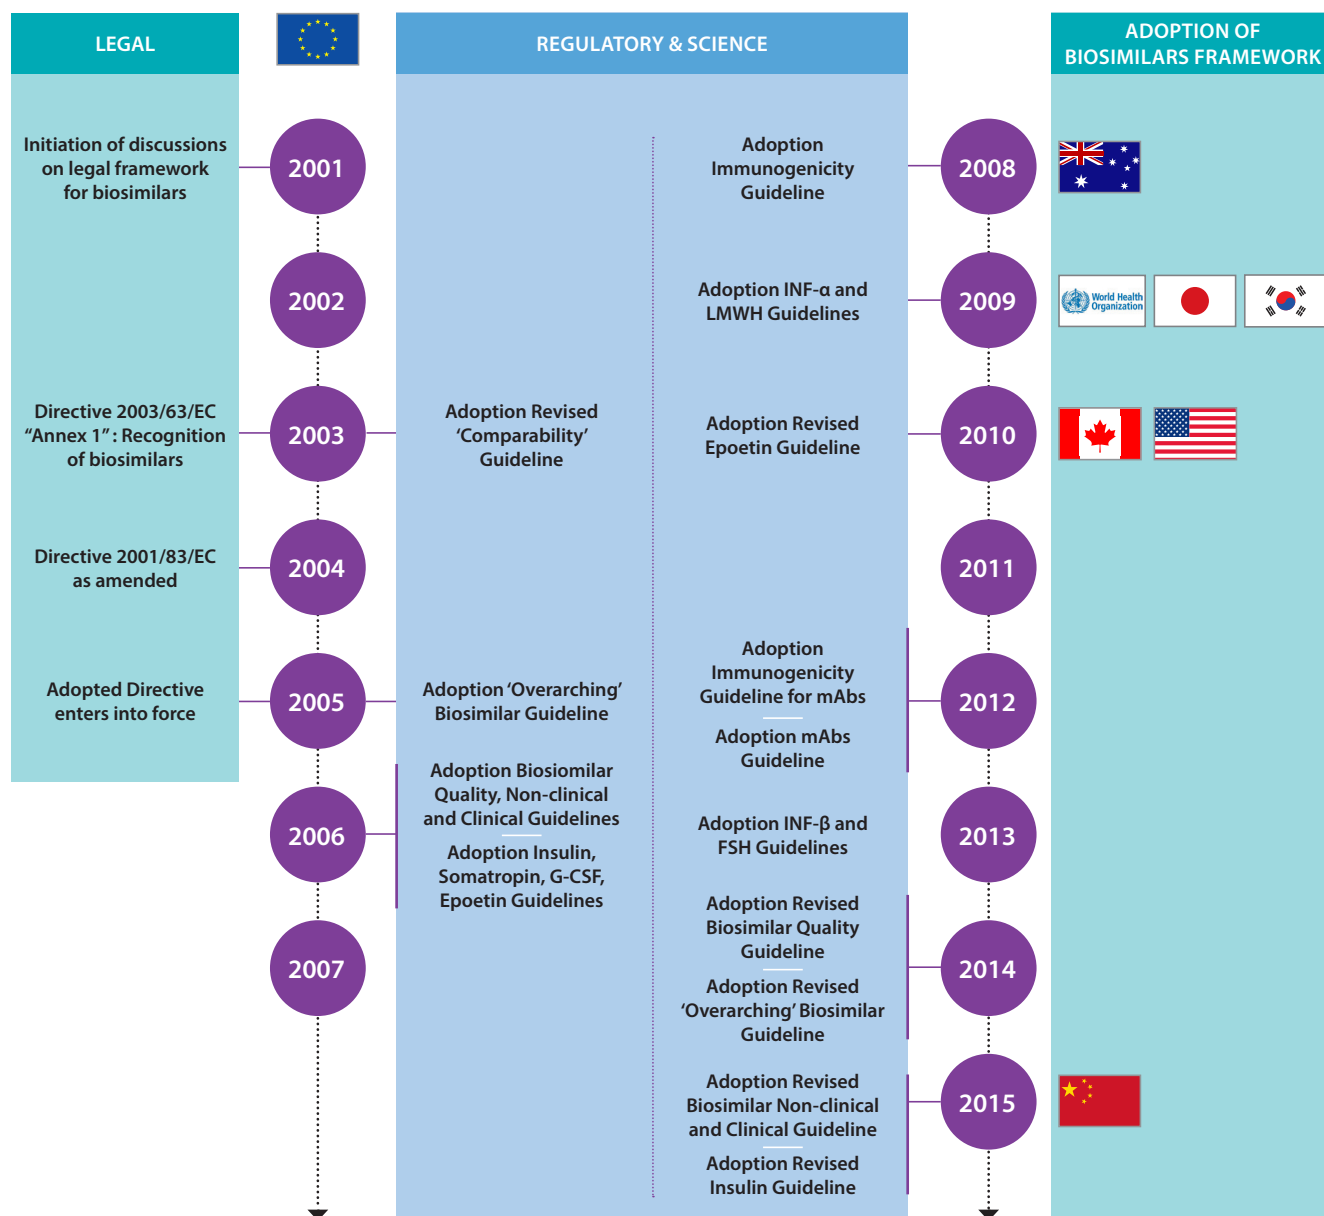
LEGAL

REGULATORY & SCIENCE

ADOPTION OF BIOSIMILARS FRAMEWORK

Initiation of discussions on legal framework for biosimilars

2001

2002

Directive 2003/63/EC “Annex 1”: Recognition of biosimilars

2003

Adoption Revised ‘Comparability’ Guideline

Directive 2001/83/EC as amended

2004

Adopted Directive enters into force

2005

Adoption ‘Overarching’ Biosimilar Guideline

2006

Adoption Biosiomilar Quality, Non-clinical and Clinical Guidelines

Adoption Insulin, Somatropin, G-CSF, Epoetin Guidelines

2007

Adoption Immunogenicity Guideline

2008

Adoption INF-α and LMWH Guidelines

2009

World Health Organization

Adoption Revised Epoetin Guideline

2010

2011

Adoption Immunogenicity Guideline for mAbs

Adoption mAbs Guideline

2012

Adoption INF-β and FSH Guidelines

2013

Adoption Revised Biosimilar Quality Guideline

Adoption Revised ‘Overarching’ Biosimilar Guideline

2014

Adoption Revised Biosimilar Non-clinical and Clinical Guideline

Adoption Revised Insulin Guideline

2015